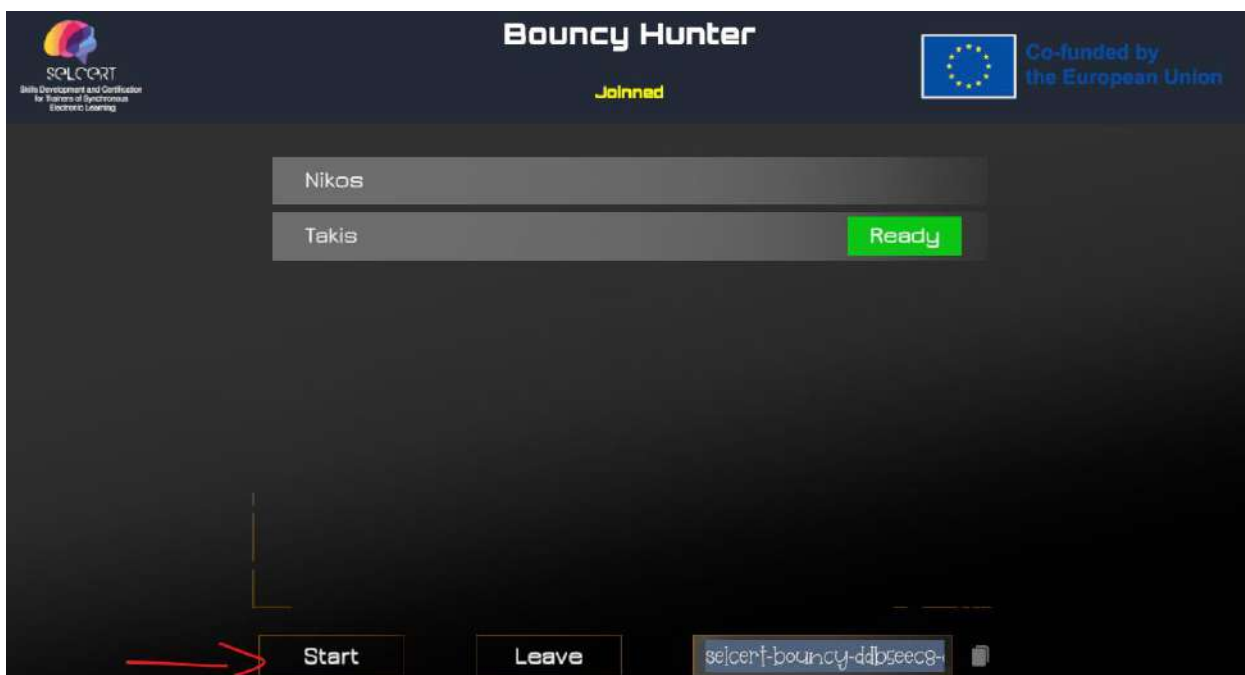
SELCERT
Skills Development and Certification for Trainers of Synchronous Electronic Learning

Bouncy Hunter

Joinned

Co-funded by the European Union

Nikos

Takis

Ready

Start

Leave

selcert-bouncy-ddbseec8-